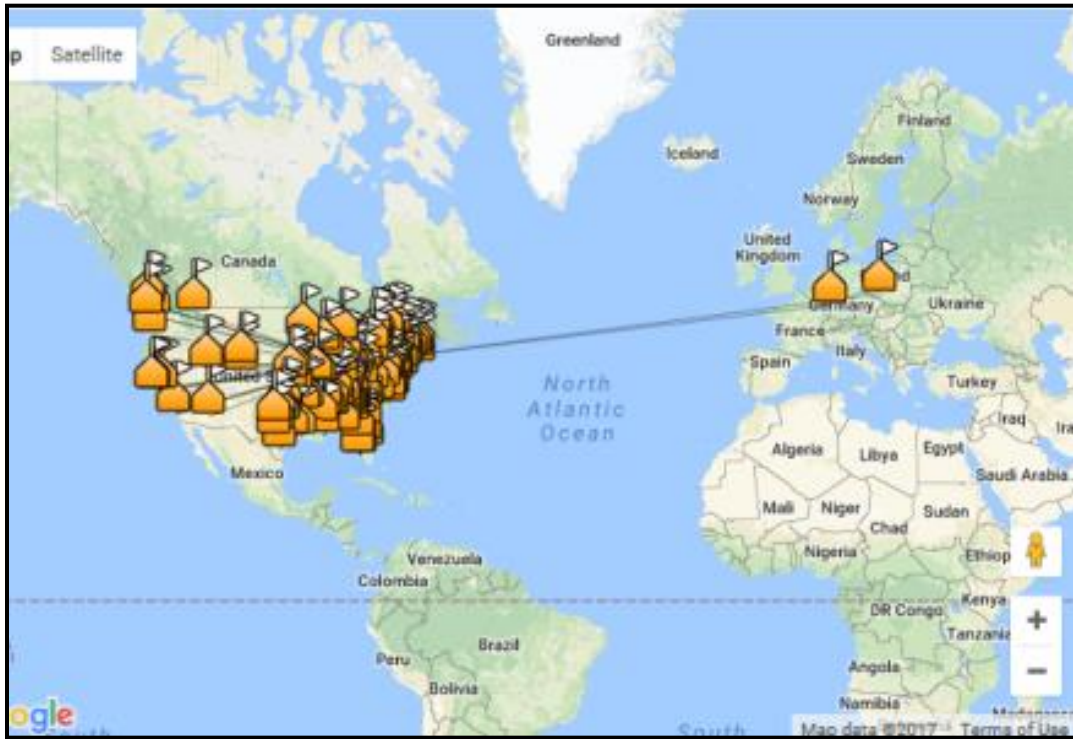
p Satellite

Greenland

Iceland

Finland

Sweden

Norway

United Kingdom

Canada

Germany

Ukraine

France

Italy

Spain

Turkey

United S

North Atlantic Ocean

Iraq

Ira

Algeria

Libya

Egypt

Saudi Arabia

Mexico

Mali

Niger

Chad

Sudan

Nigeria

Ethiop

Venezuela

Colombia

Kenya

DR Congo

Tanzania

Brazil

Peru

Bolivia

Angola

Namibia

+

−

ogle

South

Map data ©2017

Terms of Use